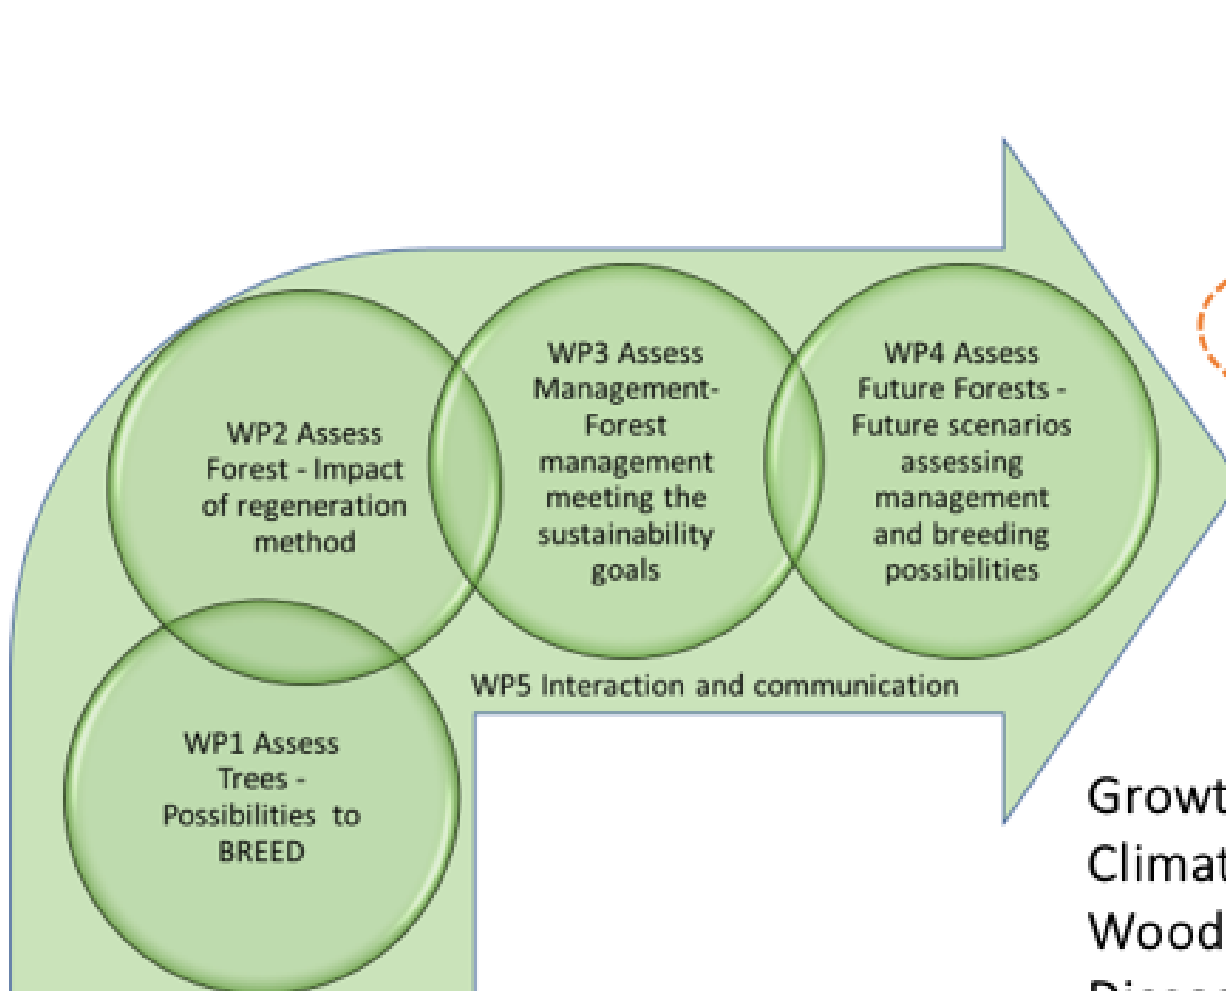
WP2 Assess Forest - Impact of regeneration method

WP3 Assess Management- Forest management meeting the sustainability goals

WP4 Assess Future Forests - Future scenarios assessing management and breeding possibilities

WP5 Interaction and communication

WP1 Assess Trees - Possibilities to BREED

Growt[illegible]
Climat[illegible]
Wood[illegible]
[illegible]